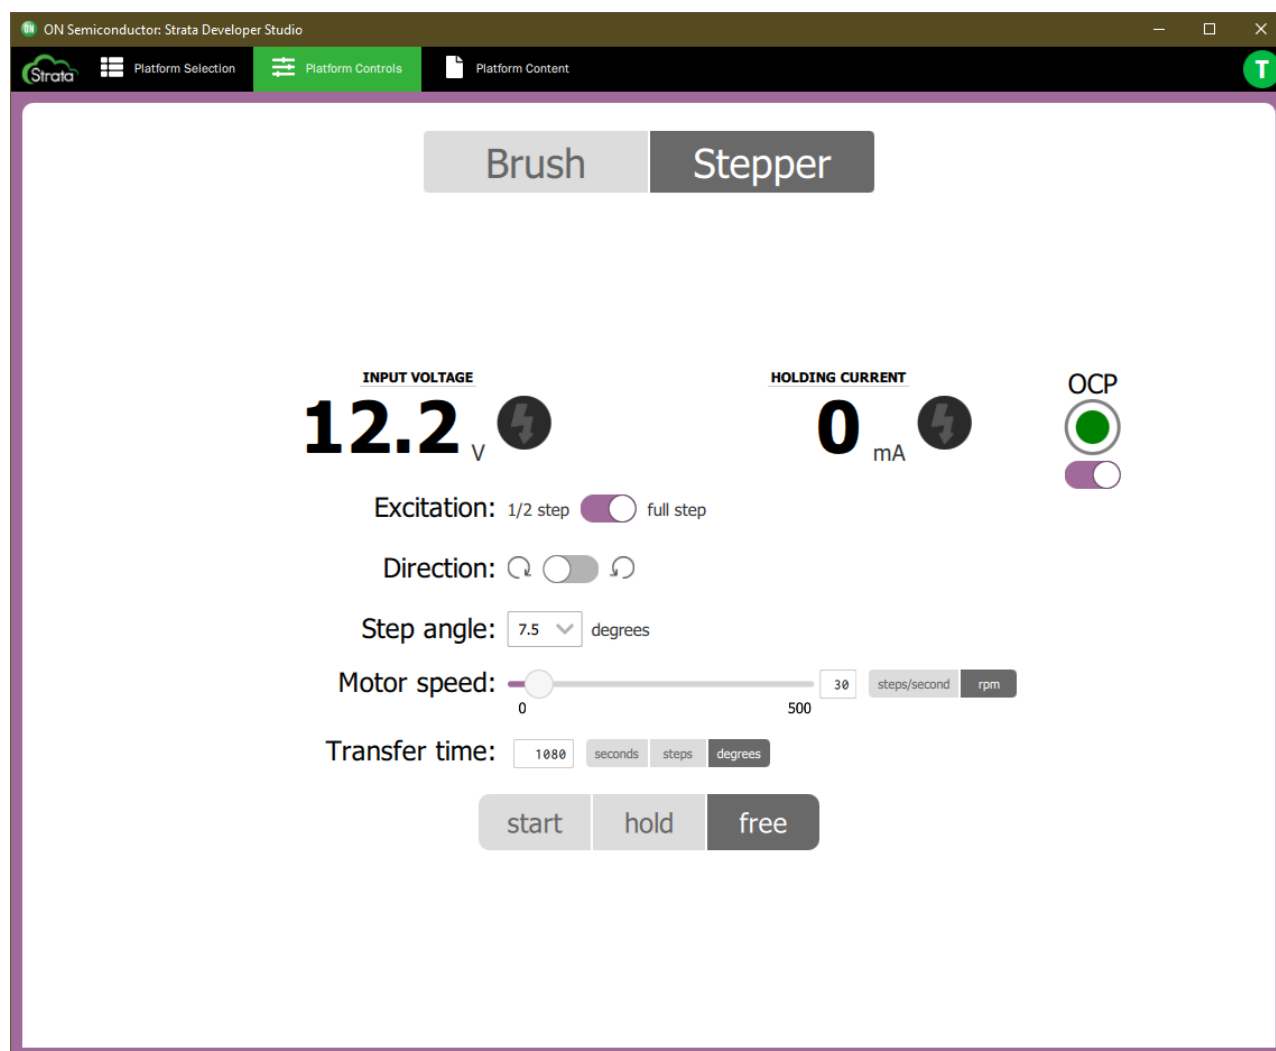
ON Semiconductor: Strata Developer Studio

Strata | Platform Selection | Platform Controls | Platform Content | T

Brush | Stepper

INPUT VOLTAGE
12.2 V

HOLDING CURRENT
0 mA

OCP

Excitation: 1/2 step full step

Direction:

Step angle: 7.5 degrees

Motor speed: 0 500 30 steps/second rpm

Transfer time: 1080 seconds steps degrees

start | hold | free